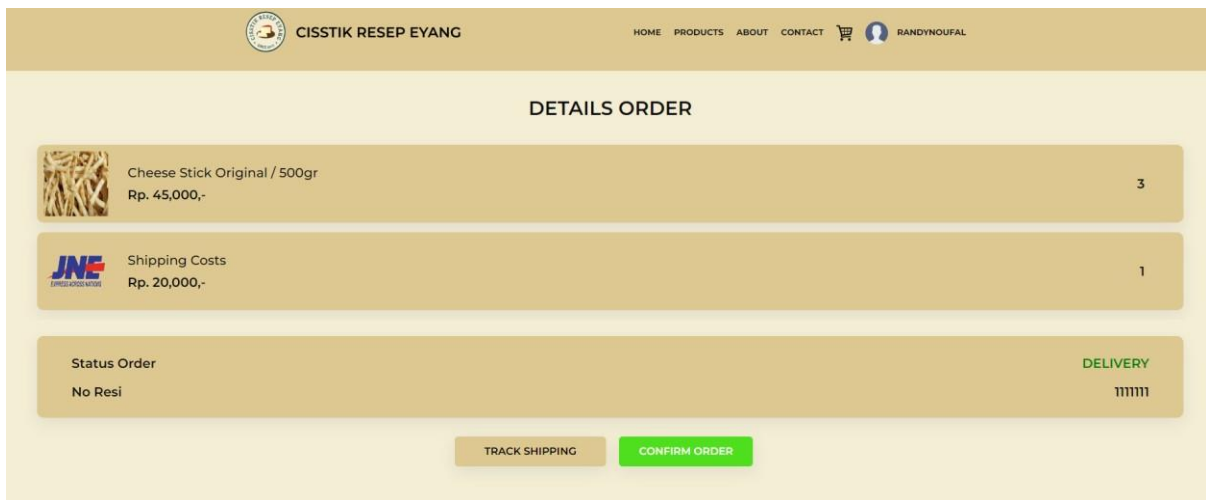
CISSTIK RESEP EYANG

HOME PRODUCTS ABOUT CONTACT RANDYNOUFAL

DETAILS ORDER

Cheese Stick Original / 500gr
Rp. 45,000,-
3

JNE
EXPRESS ACROSS NATIONS
Shipping Costs
Rp. 20,000,-
1

Status Order
DELIVERY
No Resi
1111111

TRACK SHIPPING
CONFIRM ORDER